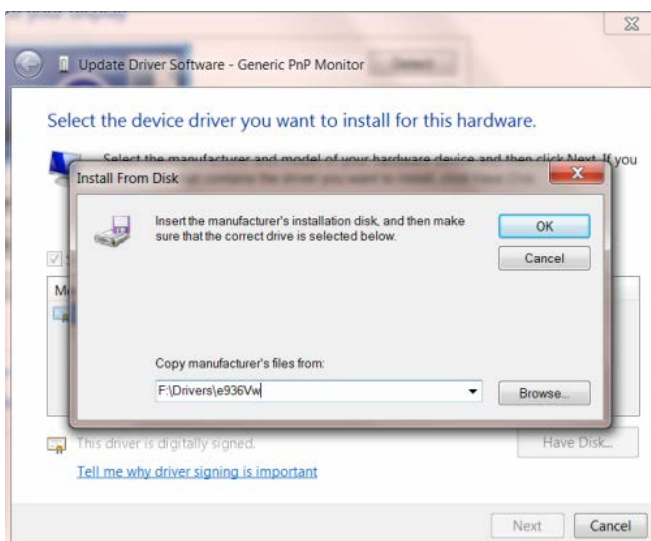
Update Driver Software - Generic PnP Monitor

Select the device driver you want to install for this hardware.

Select the manufacturer and model of your hardware device and then click Next. If you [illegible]

Install From Disk

Insert the manufacturer's installation disk, and then make sure that the correct drive is selected below.

OK

Cancel

Copy manufacturer's files from:

F:\Drivers\e936Vw

Browse...

This driver is digitally signed.

Have Disk...

Tell me why driver signing is important

Next

Cancel